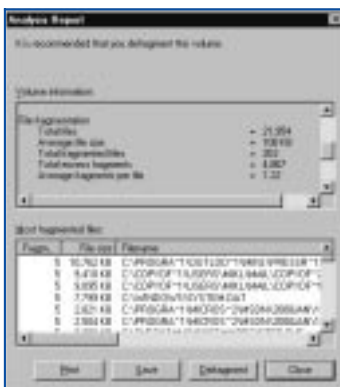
Analysis Report

It is recommended that you defragment this volume.

Volume information:

File fragmentation
Total files = 21,354
Average file size = 100 KB
Total fragmented files = 352
Total excess fragments = 6,867
Average fragments per file = 1.32

Most fragmented files:

| Fragm... | File size | Filename |
|---|---|---|
| 5 | 10,762 KB | C:\PROGRA~1\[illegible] |
| 5 | 5,418 KB | C:\CDP\CDP~1\USERS\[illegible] |
| 5 | 9,095 KB | C:\CDP\CDP~1\USERS\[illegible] |
| 5 | 7,799 KB | C:\WINDOWS\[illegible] |
| 5 | 2,621 KB | C:\PROGRA~1\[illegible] |
| 5 | 2,884 KB | C:\PROGRA~1\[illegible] |

Print Save Defragment Close